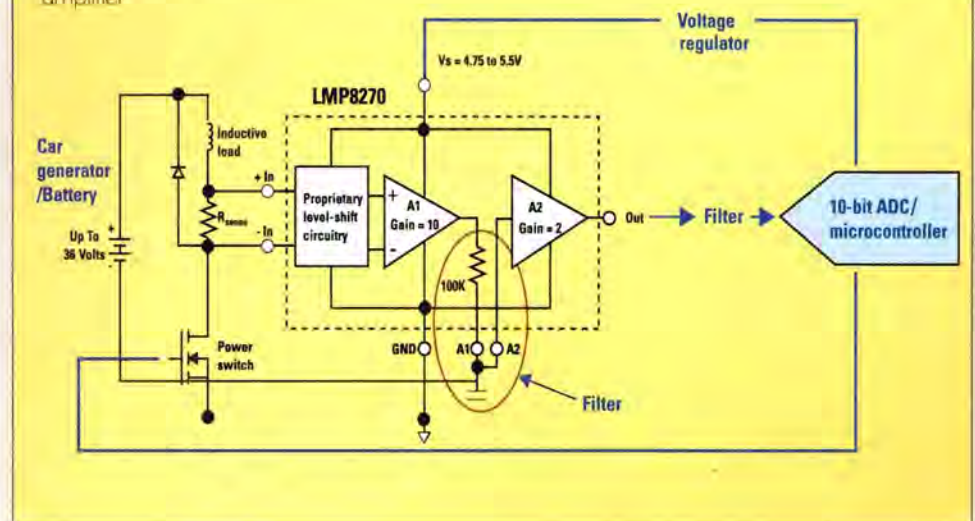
amplifier

Voltage regulator

Vs = 4.75 to 5.5V

LMP8270

Car generator /Battery

Up To 36 Volts

Inductive load

+ In

- In

$R_{sense}$

Proprietary level-shift circuitry

A1 Gain = 10

+

-

A2 Gain = 2

Out

Filter

10-bit ADC/ microcontroller

100K

GND

A1

A2

Power switch

Filter